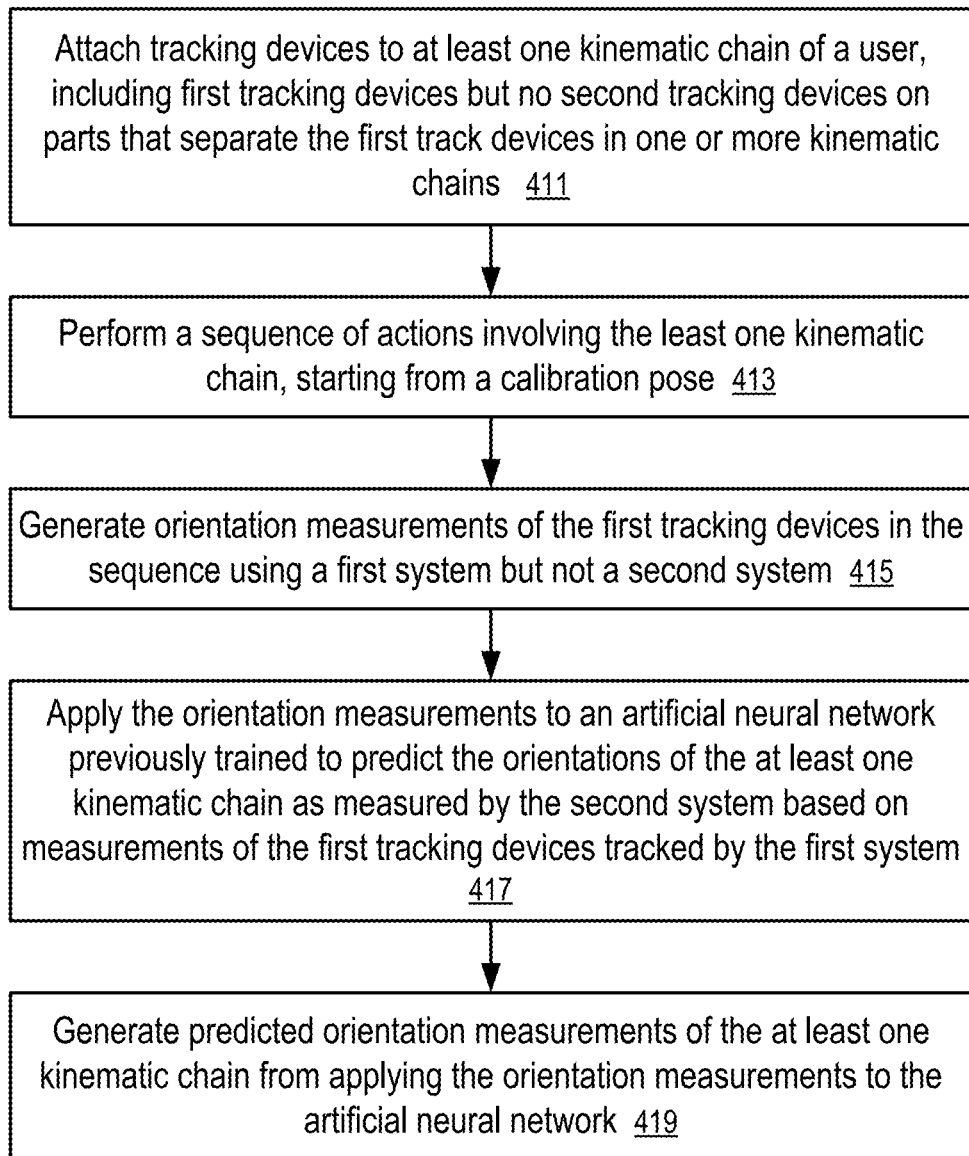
Attach tracking devices to at least one kinematic chain of a user, including first tracking devices but no second tracking devices on parts that separate the first track devices in one or more kinematic chains 411

Perform a sequence of actions involving the least one kinematic chain, starting from a calibration pose 413

Generate orientation measurements of the first tracking devices in the sequence using a first system but not a second system 415

Apply the orientation measurements to an artificial neural network previously trained to predict the orientations of the at least one kinematic chain as measured by the second system based on measurements of the first tracking devices tracked by the first system 417

Generate predicted orientation measurements of the at least one kinematic chain from applying the orientation measurements to the artificial neural network 419